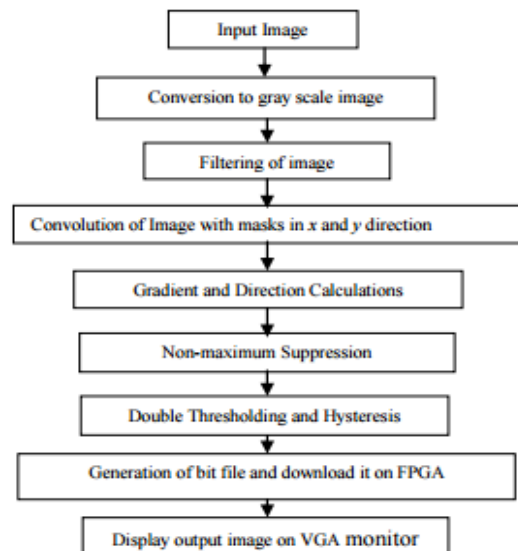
Input Image

Conversion to gray scale image

Filtering of image

Convolution of Image with masks in $x$ and $y$ direction

Gradient and Direction Calculations

Non-maximum Suppression

Double Thresholding and Hysteresis

Generation of bit file and download it on FPGA

Display output image on VGA monitor